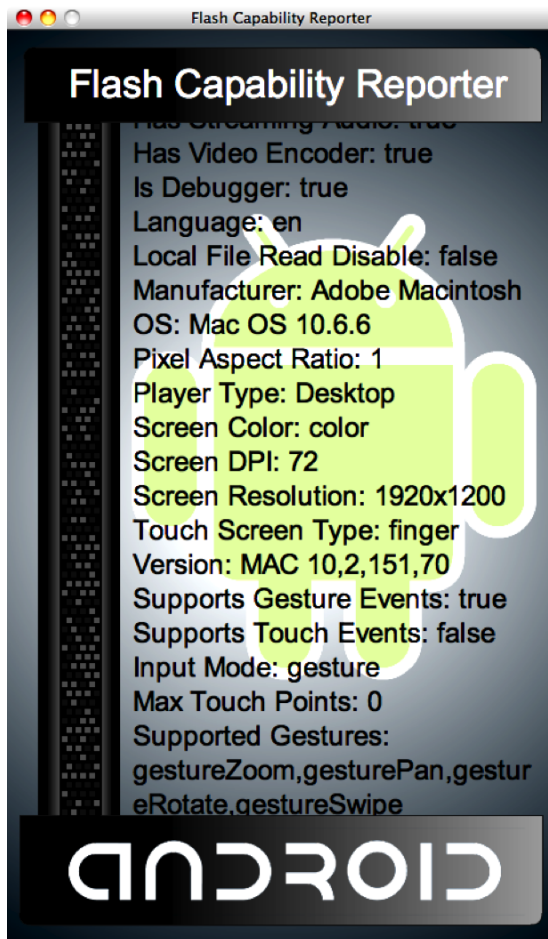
Flash Capability Reporter

Flash Capability Reporter

Has Streaming Audio: true
Has Video Encoder: true
Is Debugger: true
Language: en
Local File Read Disable: false
Manufacturer: Adobe Macintosh
OS: Mac OS 10.6.6
Pixel Aspect Ratio: 1
Player Type: Desktop
Screen Color: color
Screen DPI: 72
Screen Resolution: 1920x1200
Touch Screen Type: finger
Version: MAC 10,2,151,70
Supports Gesture Events: true
Supports Touch Events: false
Input Mode: gesture
Max Touch Points: 0
Supported Gestures: gestureZoom,gesturePan,gestureRotate,gestureSwipe

ANDROID